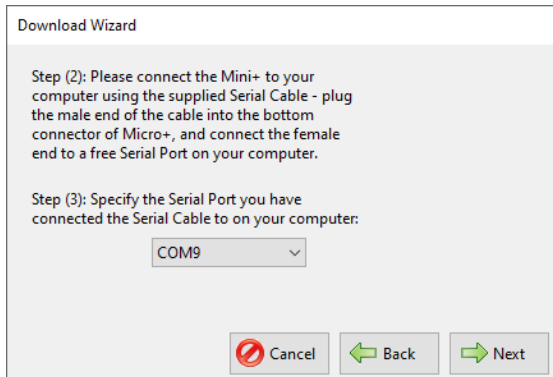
Download Wizard

Step (2): Please connect the Mini+ to your computer using the supplied Serial Cable - plug the male end of the cable into the bottom connector of Micro+, and connect the female end to a free Serial Port on your computer.

Step (3): Specify the Serial Port you have connected the Serial Cable to on your computer:

COM9

Cancel

Back

Next